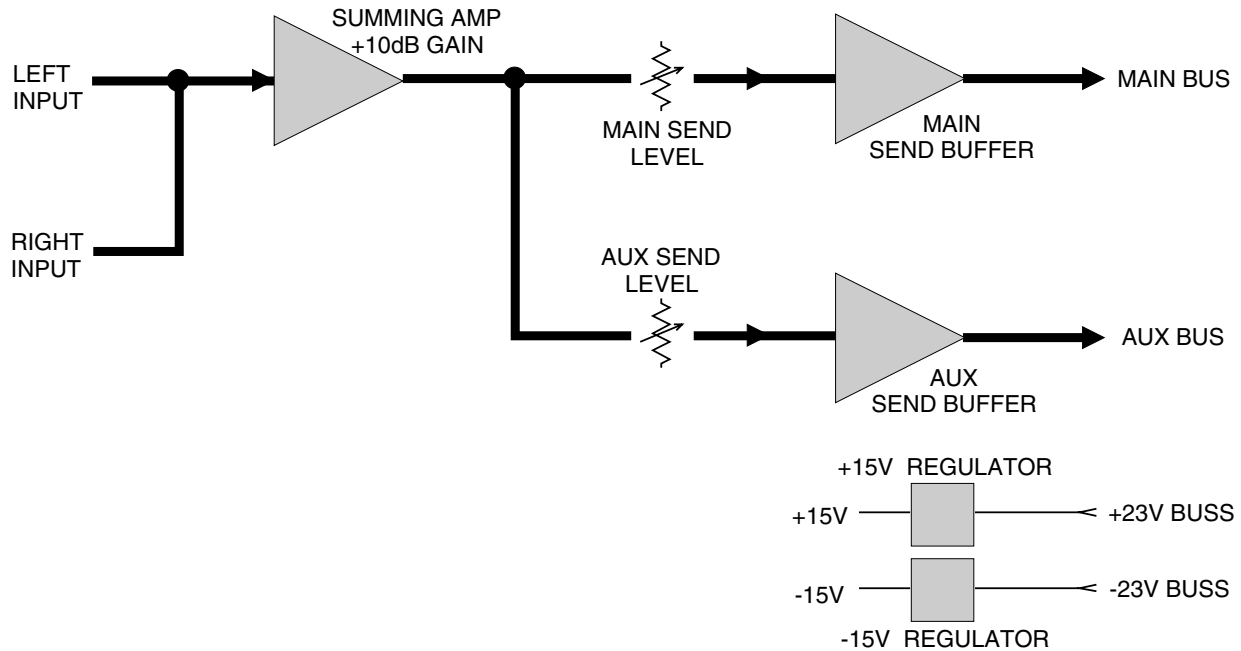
SUMMING AMP
+10dB GAIN

LEFT
INPUT

RIGHT
INPUT

MAIN SEND
LEVEL

MAIN
SEND BUFFER

MAIN BUS

AUX SEND
LEVEL

AUX
SEND BUFFER

AUX BUS

+15V REGULATOR

+15V

+23V BUSS

-15V

-23V BUSS

-15V REGULATOR